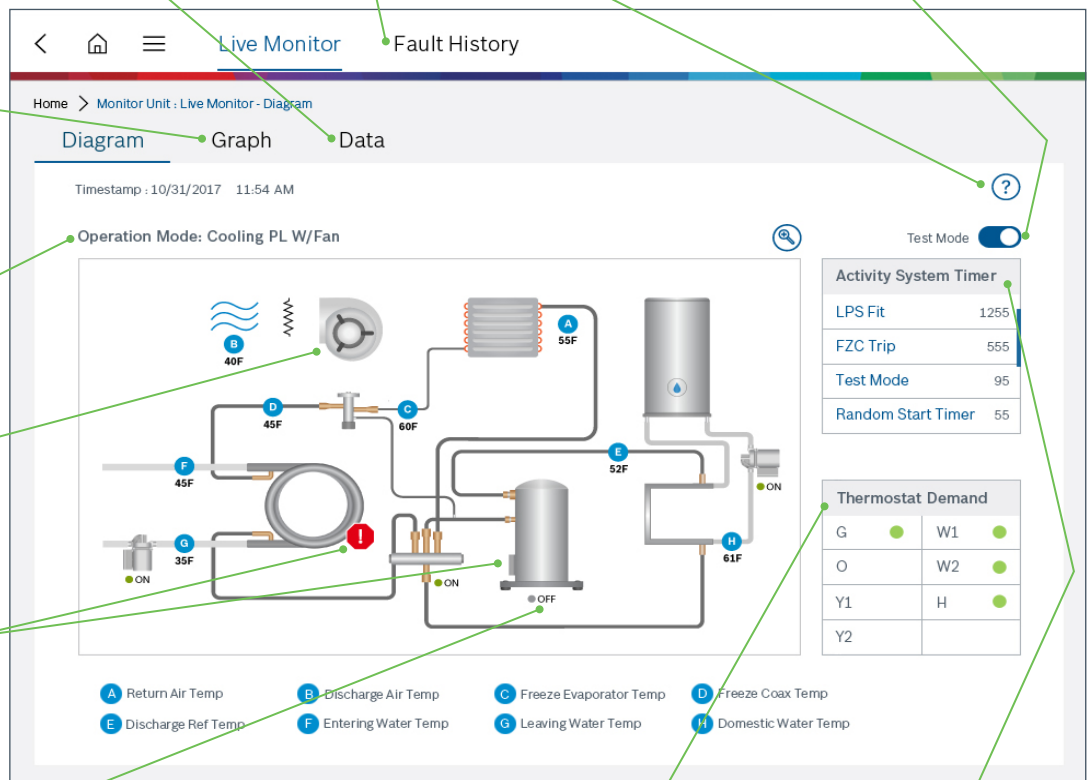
Live Monitor Fault History

Home > Monitor Unit : Live Monitor - Diagram

Diagram Graph Data

Timestamp : 10/31/2017 11:54 AM

Operation Mode: Cooling PL W/Fan

Test Mode

B 40F
A 55F
D 45F
C 60F
F 45F
E 52F
G 35F
H 61F
ON
ON
ON
OFF

| Activity System Timer | |
|---|---|
| LPS Flt | 1255 |
| FZC Trip | 555 |
| Test Mode | 95 |
| Random Start Timer | 55 |

| Thermostat Demand | |
|---|---|
| G | W1 |
| O | W2 |
| Y1 | H |
| Y2 | |

A Return Air Temp
B Discharge Air Temp
C Freeze Evaporator Temp
D Freeze Coax Temp
E Discharge Ref Temp
F Entering Water Temp
G Leaving Water Temp
H Domestic Water Temp